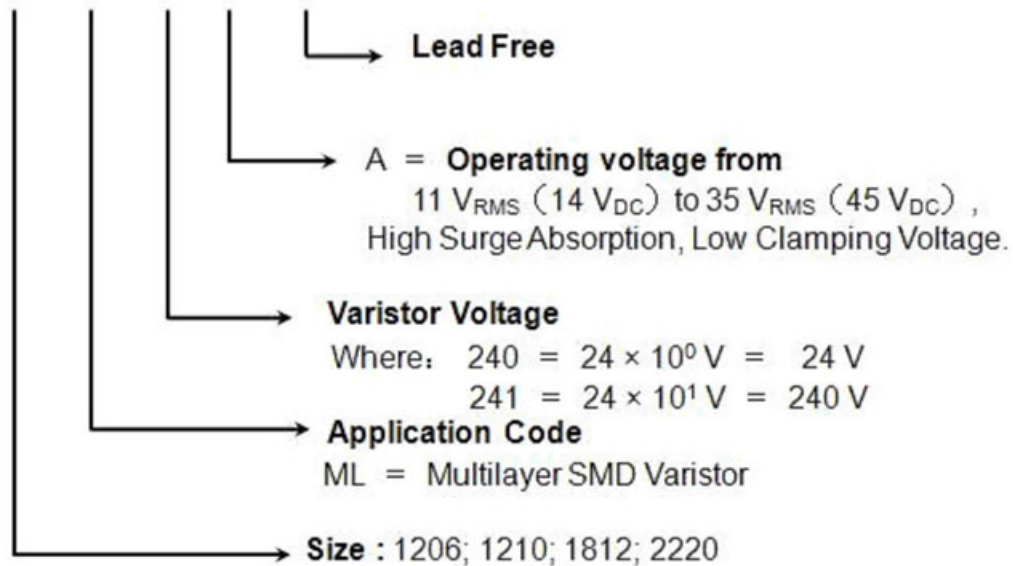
Lead Free

A = **Operating voltage from**
11 $V_{RMS}$（14 $V_{DC}$）to 35 $V_{RMS}$（45 $V_{DC}$），
High Surge Absorption, Low Clamping Voltage.

**Varistor Voltage**
Where：240 = $24 \times 10^0$ V = 24 V
241 = $24 \times 10^1$ V = 240 V

**Application Code**
ML = Multilayer SMD Varistor

**Size :** 1206; 1210; 1812; 2220